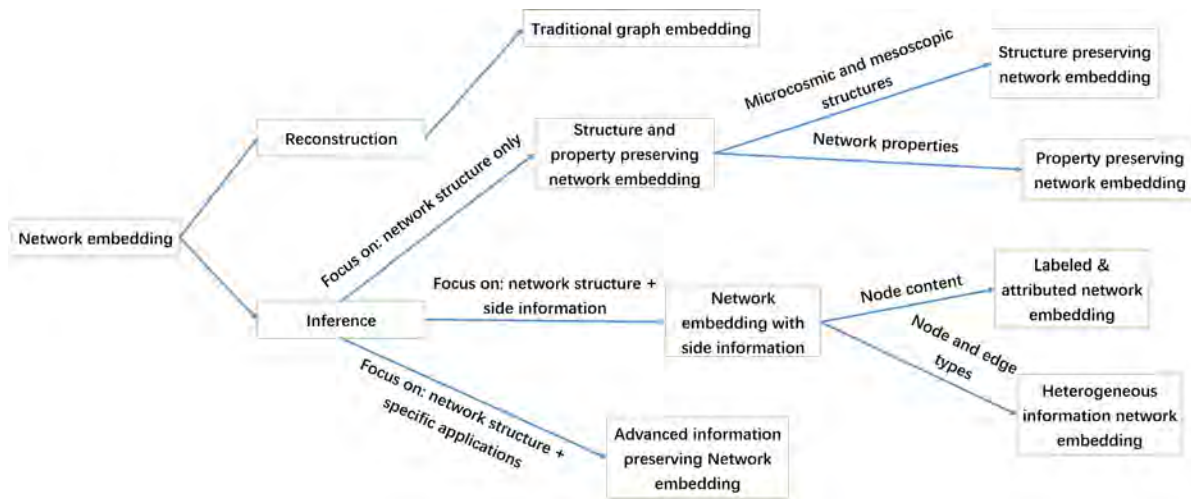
Network embedding

Reconstruction

Traditional graph embedding

Inference

Focus on: network structure only

Structure and property preserving network embedding

Microcosmic and mesoscopic structures

Structure preserving network embedding

Network properties

Property preserving network embedding

Focus on: network structure + side information

Network embedding with side information

Node content

Labeled & attributed network embedding

Node and edge types

Heterogeneous information network embedding

Focus on: network structure + specific applications

Advanced information preserving Network embedding